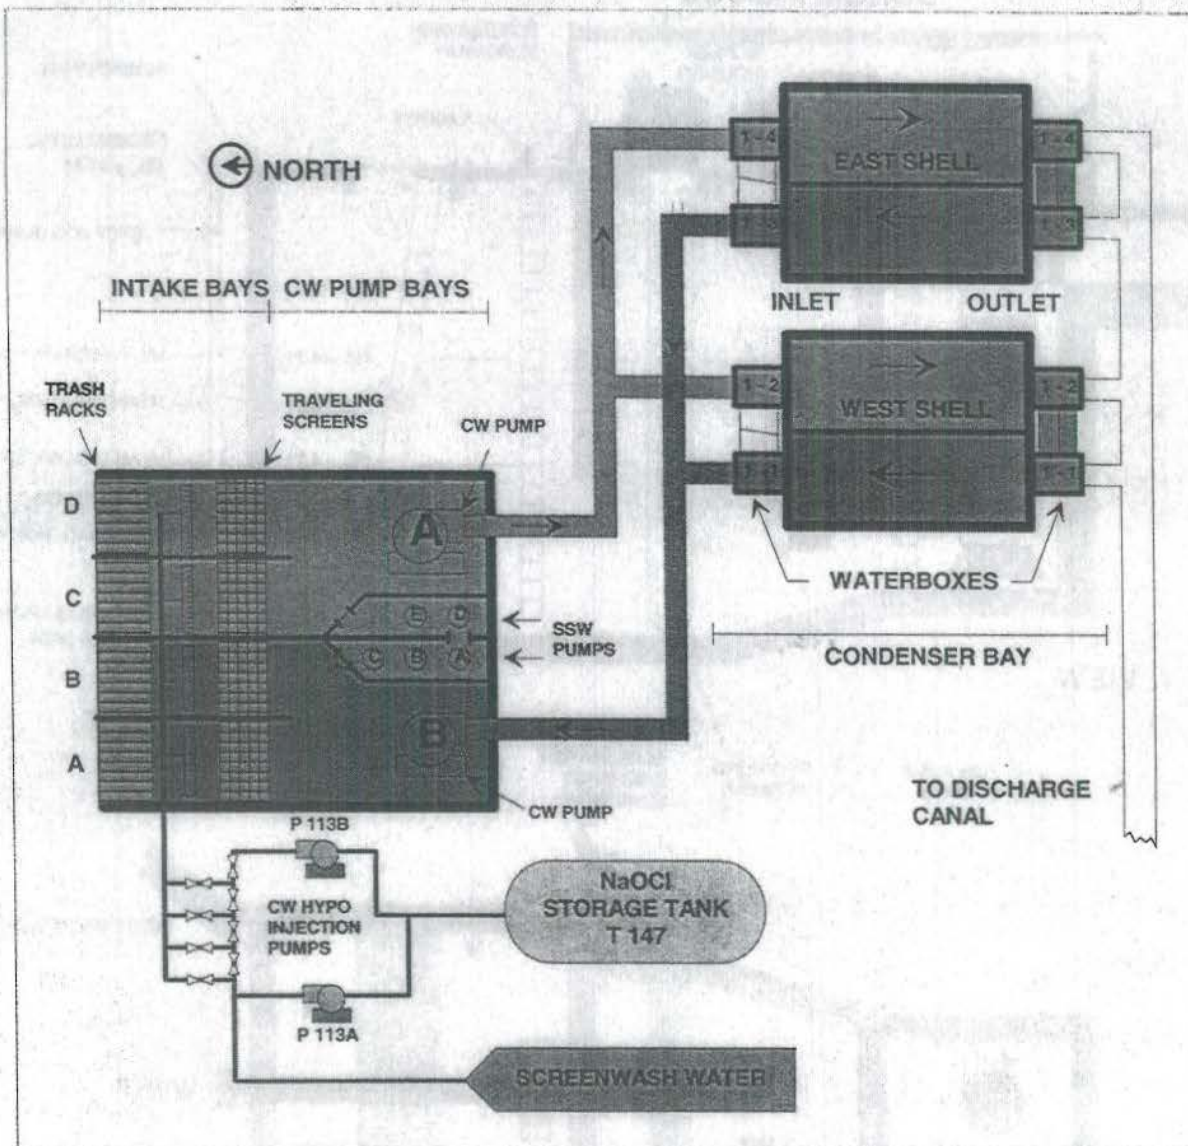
NORTH

INTAKE BAYS CW PUMP BAYS

TRASH RACKS

TRAVELING SCREENS

CW PUMP

D

C

B

A

A

E D

C B A

SSW PUMPS

B

CW PUMP

1-4

1-3

EAST SHELL

1-4

1-3

INLET

OUTLET

1-2

1-1

WEST SHELL

1-2

1-1

WATERBOXES

CONDENSER BAY

TO DISCHARGE CANAL

P 113B

CW HYPO INJECTION PUMPS

P 113A

NaOCl STORAGE TANK T 147

SCREENWASH WATER